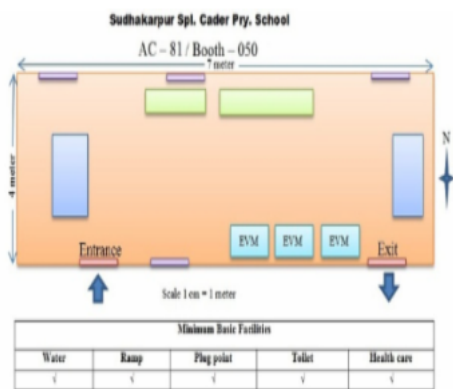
Sudhakarpur Spl. Cader Pry. School

AC – 81 / Booth – 050

7 meter

4 meter

N

EVM EVM EVM

Entrance

Exit

Scale 1 cm = 1 meter

| Minimum Basic Facilities | | | | |
|---|---|---|---|---|
| Water | Ramp | Plug point | Toilet | Health care |
| √ | √ | √ | √ | √ |